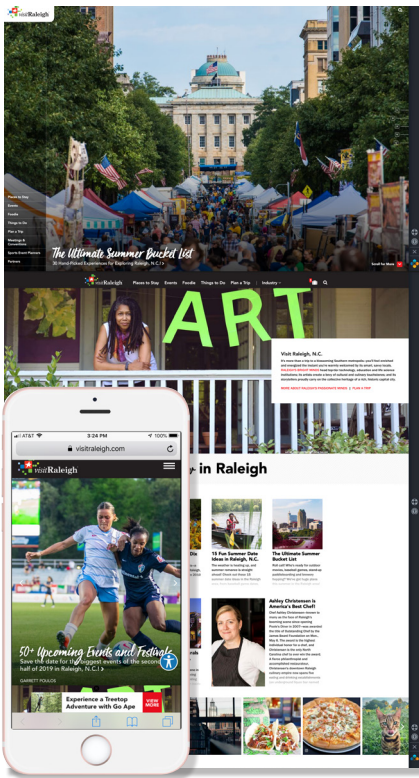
visitRaleigh

Places to Stay
Events
Foodie
Things to Do
Plan a Trip
Meetings & Conventions
Sports Event Planners
Partners

The Ultimate Summer Bucket List
30 Hand-Picked Experiences for Exploring Raleigh, N.C.

Scroll for More

visitRaleigh Places to Stay Events Foodie Things to Do Plan a Trip Industry

ART

Visit Raleigh, N.C.

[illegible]

AT&T 3:24 PM 100%
visitraleigh.com

visitRaleigh

50+ Upcoming Events and Festivals
Save the date for the biggest events of the second half of 2019 in Raleigh, N.C.

GARRETT POULOS

Experience a Treetop Adventure with Go Ape
VIEW MORE

in Raleigh

15 Fun Summer Date Ideas in Raleigh, N.C.

The Ultimate Summer Bucket List

Ashley Christensen is America's Best Chef!